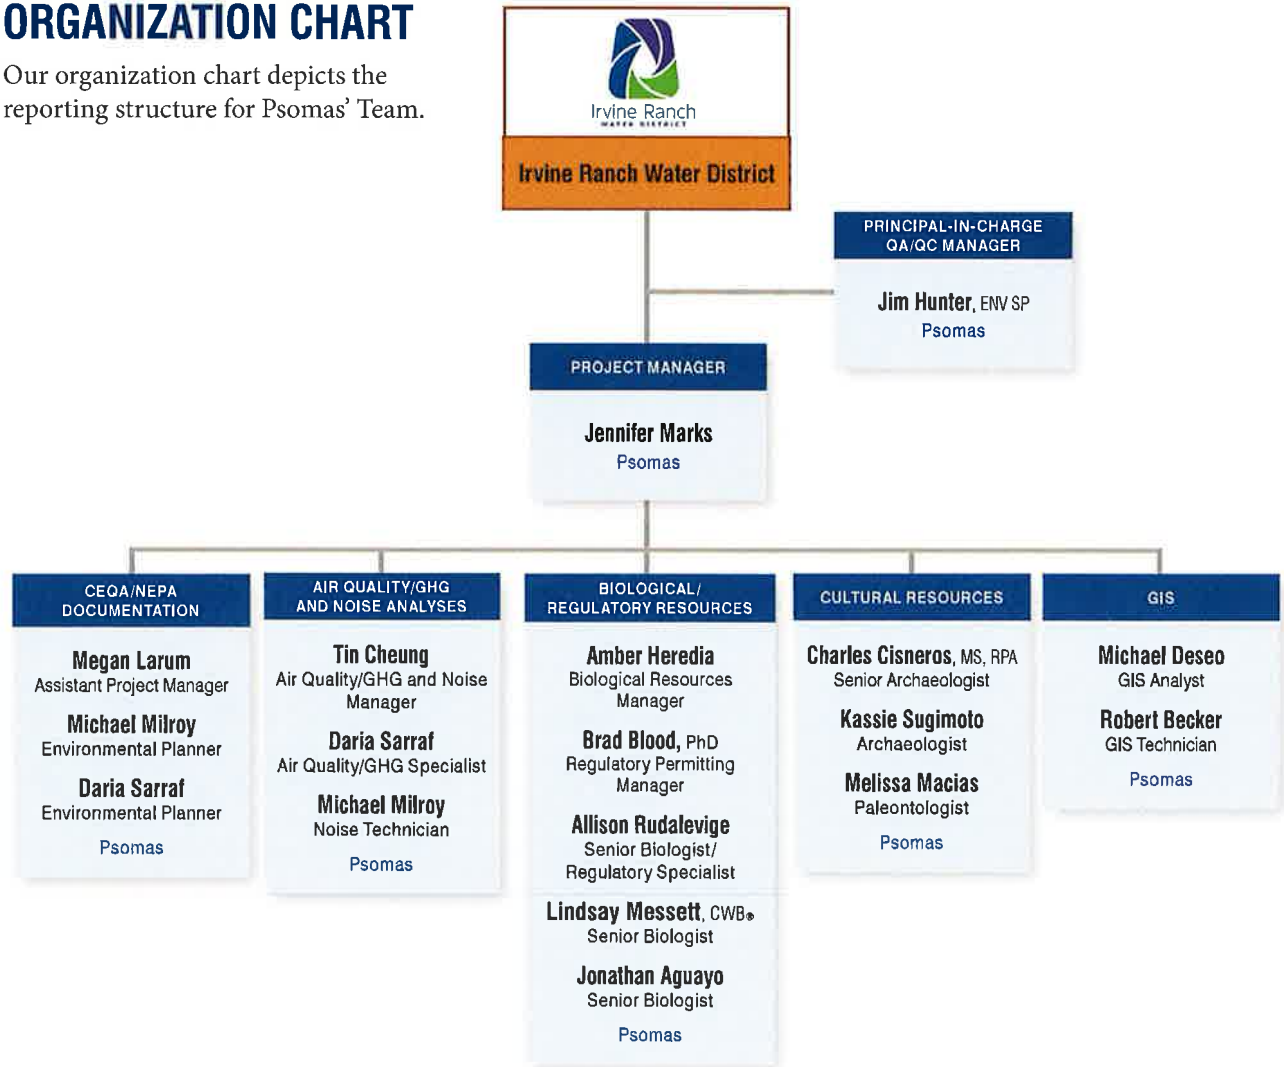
ORGANIZATION CHART

Our organization chart depicts the reporting structure for Psomas' Team.

Irvine Ranch
WATER DISTRICT

Irvine Ranch Water District

PRINCIPAL-IN-CHARGE
QA/QC MANAGER

Jim Hunter, ENV SP
Psomas

PROJECT MANAGER

Jennifer Marks
Psomas

CEQA/NEPA DOCUMENTATION

Megan Larum
Assistant Project Manager

Michael Milroy
Environmental Planner

Daria Sarraf
Environmental Planner

Psomas

AIR QUALITY/GHG AND NOISE ANALYSES

Tin Cheung
Air Quality/GHG and Noise Manager

Daria Sarraf
Air Quality/GHG Specialist

Michael Milroy
Noise Technician

Psomas

BIOLOGICAL/ REGULATORY RESOURCES

Amber Heredia
Biological Resources Manager

Brad Blood, PhD
Regulatory Permitting Manager

Allison Rudalevige
Senior Biologist/ Regulatory Specialist

Lindsay Messett, CWB®
Senior Biologist

Jonathan Aguayo
Senior Biologist

Psomas

CULTURAL RESOURCES

Charles Cisneros, MS, RPA
Senior Archaeologist

Kassie Sugimoto
Archaeologist

Melissa Macias
Paleontologist

Psomas

GIS

Michael Deseo
GIS Analyst

Robert Becker
GIS Technician

Psomas